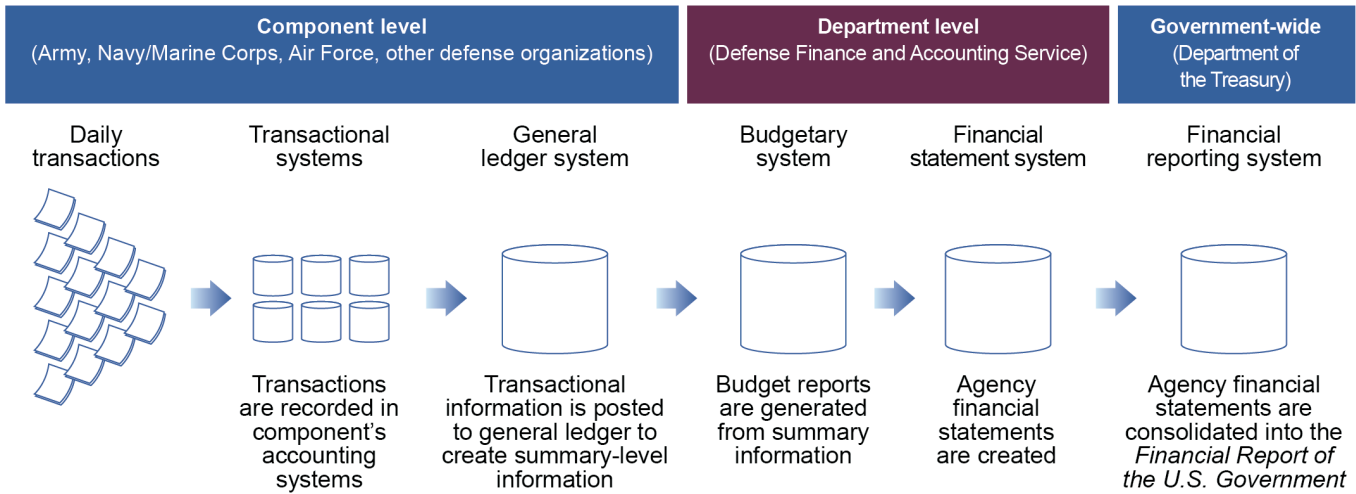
Component level
(Army, Navy/Marine Corps, Air Force, other defense organizations)

Department level
(Defense Finance and Accounting Service)

Government-wide
(Department of the Treasury)

Daily transactions

Transactional systems

Transactions are recorded in component's accounting systems

General ledger system

Transactional information is posted to general ledger to create summary-level information

Budgetary system

Budget reports are generated from summary information

Financial statement system

Agency financial statements are created

Financial reporting system

Agency financial statements are consolidated into the *Financial Report of the U.S. Government*